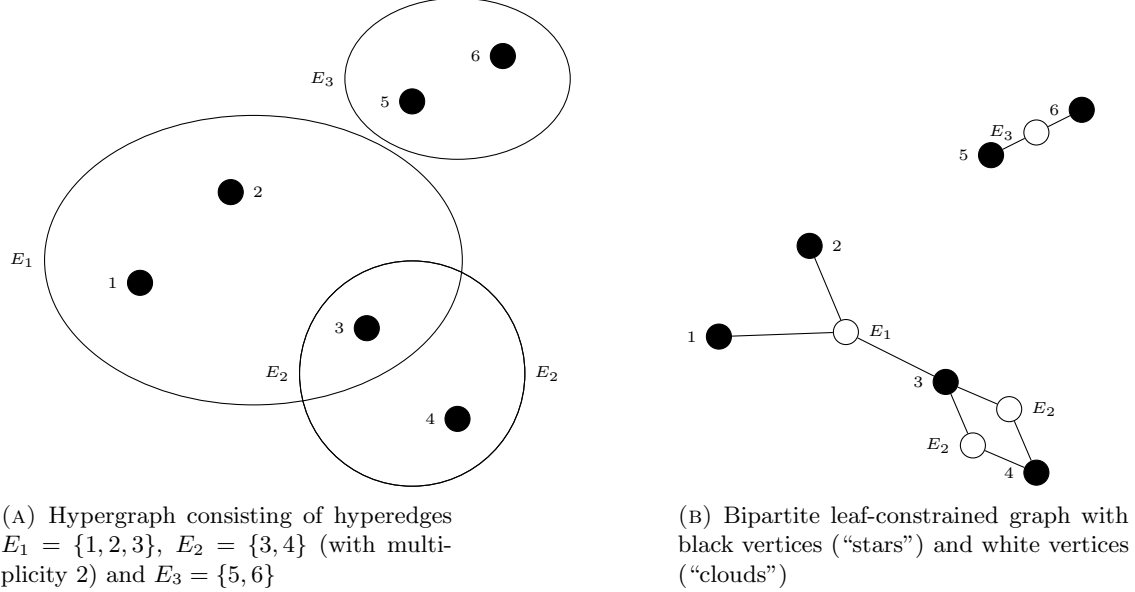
$E_3$
6
5
2
$E_1$
1
3
$E_2$
$E_2$
4

6
$E_3$
5
2
1
$E_1$
3
$E_2$
$E_2$
4

(A) Hypergraph consisting of hyperedges $E_1 = \{1, 2, 3\}$, $E_2 = \{3, 4\}$ (with multiplicity 2) and $E_3 = \{5, 6\}$

(B) Bipartite leaf-constrained graph with black vertices ("stars") and white vertices ("clouds")